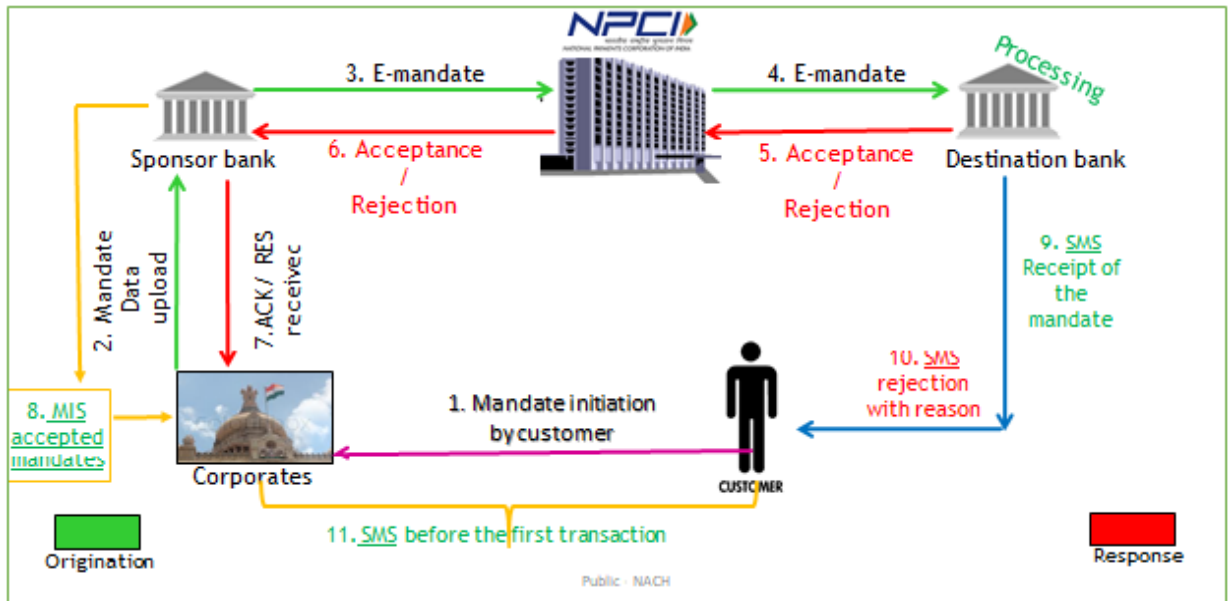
NPCI
NATIONAL PAYMENTS CORPORATION OF INDIA

Processing

3. E-mandate

4. E-mandate

Sponsor bank

6. Acceptance / Rejection

5. Acceptance / Rejection

Destination bank

2. Mandate Data upload

7.ACK / RES receivec

9. SMS Receipt of the mandate

10. SMS rejection with reason

8. MIS accepted mandates

1. Mandate initiation by customer

Corporates

CUSTOMER

11. SMS before the first transaction

Origination

Response

Public · NACH